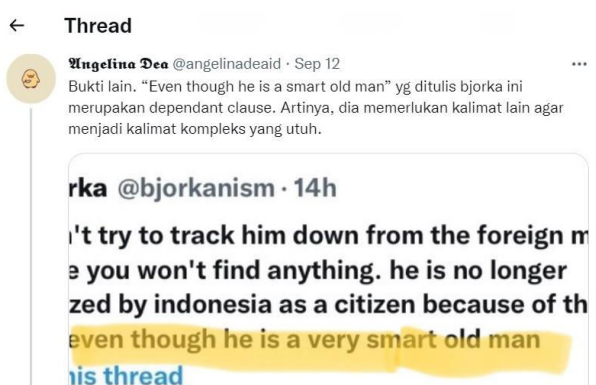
← Thread

Angelina Dea @angelinadeaid · Sep 12
Bukti lain. "Even though he is a smart old man" yg ditulis bjorka ini merupakan dependant clause. Artinya, dia memerlukan kalimat lain agar menjadi kalimat kompleks yang utuh.

rka @bjorkanism · 14h
't try to track him down from the foreign m
e you won't find anything. he is no longer
zed by indonesia as a citizen because of th
even though he is a very smart old man
is thread